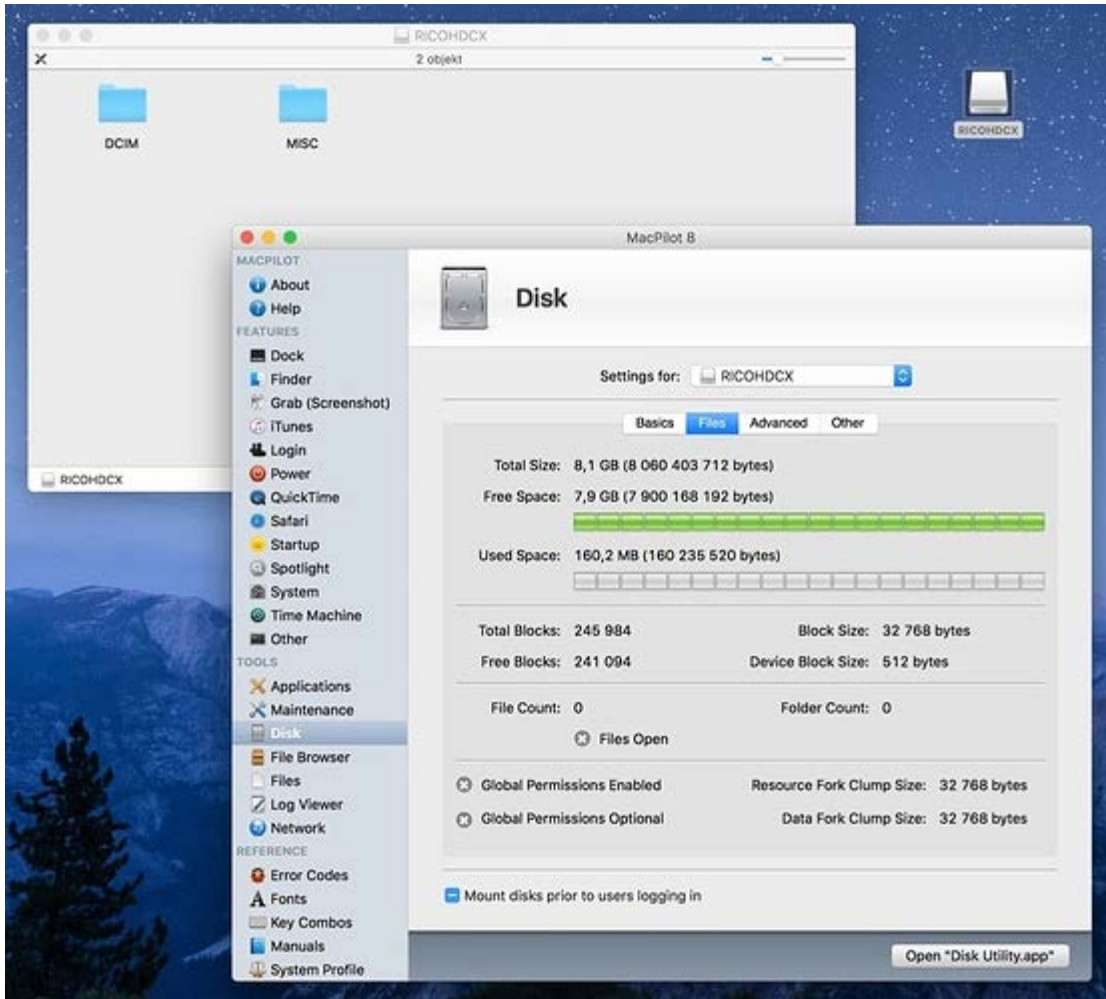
RICOHDCX

2 objekt

DCIM

MISC

RICOHDCX

RICOHDCX

MacPilot 8

MACPILOT
About
Help
FEATURES
Dock
Finder
Grab (Screenshot)
iTunes
Login
Power
QuickTime
Safari
Startup
Spotlight
System
Time Machine
Other
TOOLS
Applications
Maintenance
Disk
File Browser
Files
Log Viewer
Network
REFERENCE
Error Codes
Fonts
Key Combos
Manuals
System Profile

Disk

Settings for: RICOHDCX

Basics Files Advanced Other

Total Size: 8,1 GB (8 060 403 712 bytes)

Free Space: 7,9 GB (7 900 168 192 bytes)

Used Space: 160,2 MB (160 235 520 bytes)

Total Blocks: 245 984

Block Size: 32 768 bytes

Free Blocks: 241 094

Device Block Size: 512 bytes

File Count: 0

Folder Count: 0

Files Open

Global Permissions Enabled

Resource Fork Clump Size: 32 768 bytes

Global Permissions Optional

Data Fork Clump Size: 32 768 bytes

Mount disks prior to users logging in

Open "Disk Utility.app"